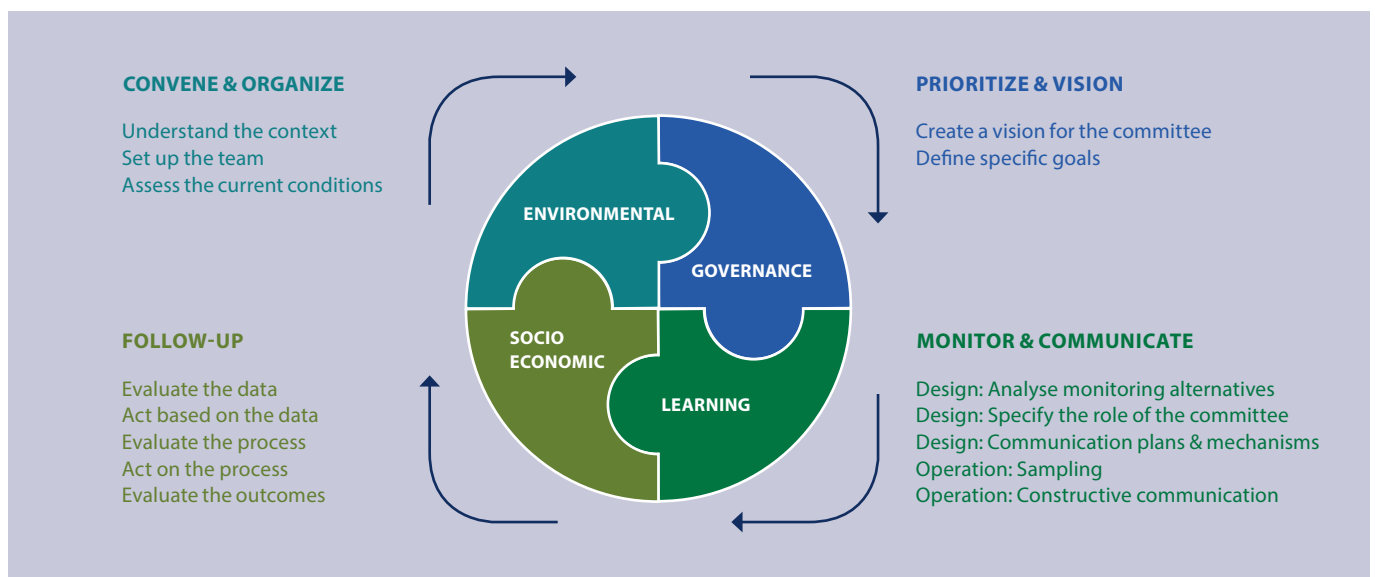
CONVENE & ORGANIZE

Understand the context
Set up the team
Assess the current conditions

PRIORITIZE & VISION

Create a vision for the committee
Define specific goals

ENVIRONMENTAL

GOVERNANCE

SOCIO ECONOMIC

LEARNING

FOLLOW-UP

Evaluate the data
Act based on the data
Evaluate the process
Act on the process
Evaluate the outcomes

MONITOR & COMMUNICATE

Design: Analyse monitoring alternatives
Design: Specify the role of the committee
Design: Communication plans & mechanisms
Operation: Sampling
Operation: Constructive communication